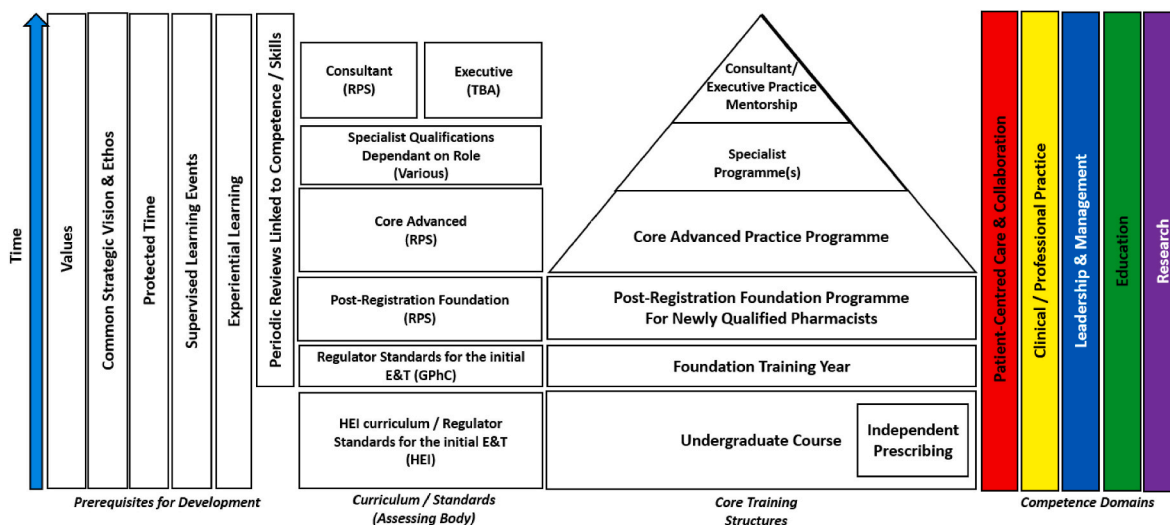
Time

Values

Common Strategic Vision & Ethos

Protected Time

Supervised Learning Events

Experiential Learning

Periodic Reviews Linked to Competence / Skills

Prerequisites for Development

Consultant (RPS)

Executive (TBA)

Specialist Qualifications Dependant on Role (Various)

Core Advanced (RPS)

Post-Registration Foundation (RPS)

Regulator Standards for the initial E&T (GPhC)

HEI curriculum / Regulator Standards for the initial E&T (HEI)

Curriculum / Standards (Assessing Body)

Consultant/ Executive Practice Mentorship

Specialist Programme(s)

Core Advanced Practice Programme

Post-Registration Foundation Programme For Newly Qualified Pharmacists

Foundation Training Year

Undergraduate Course

Independent Prescribing

Core Training Structures

Patient-Centred Care & Collaboration

Clinical / Professional Practice

Leadership & Management

Education

Research

Competence Domains